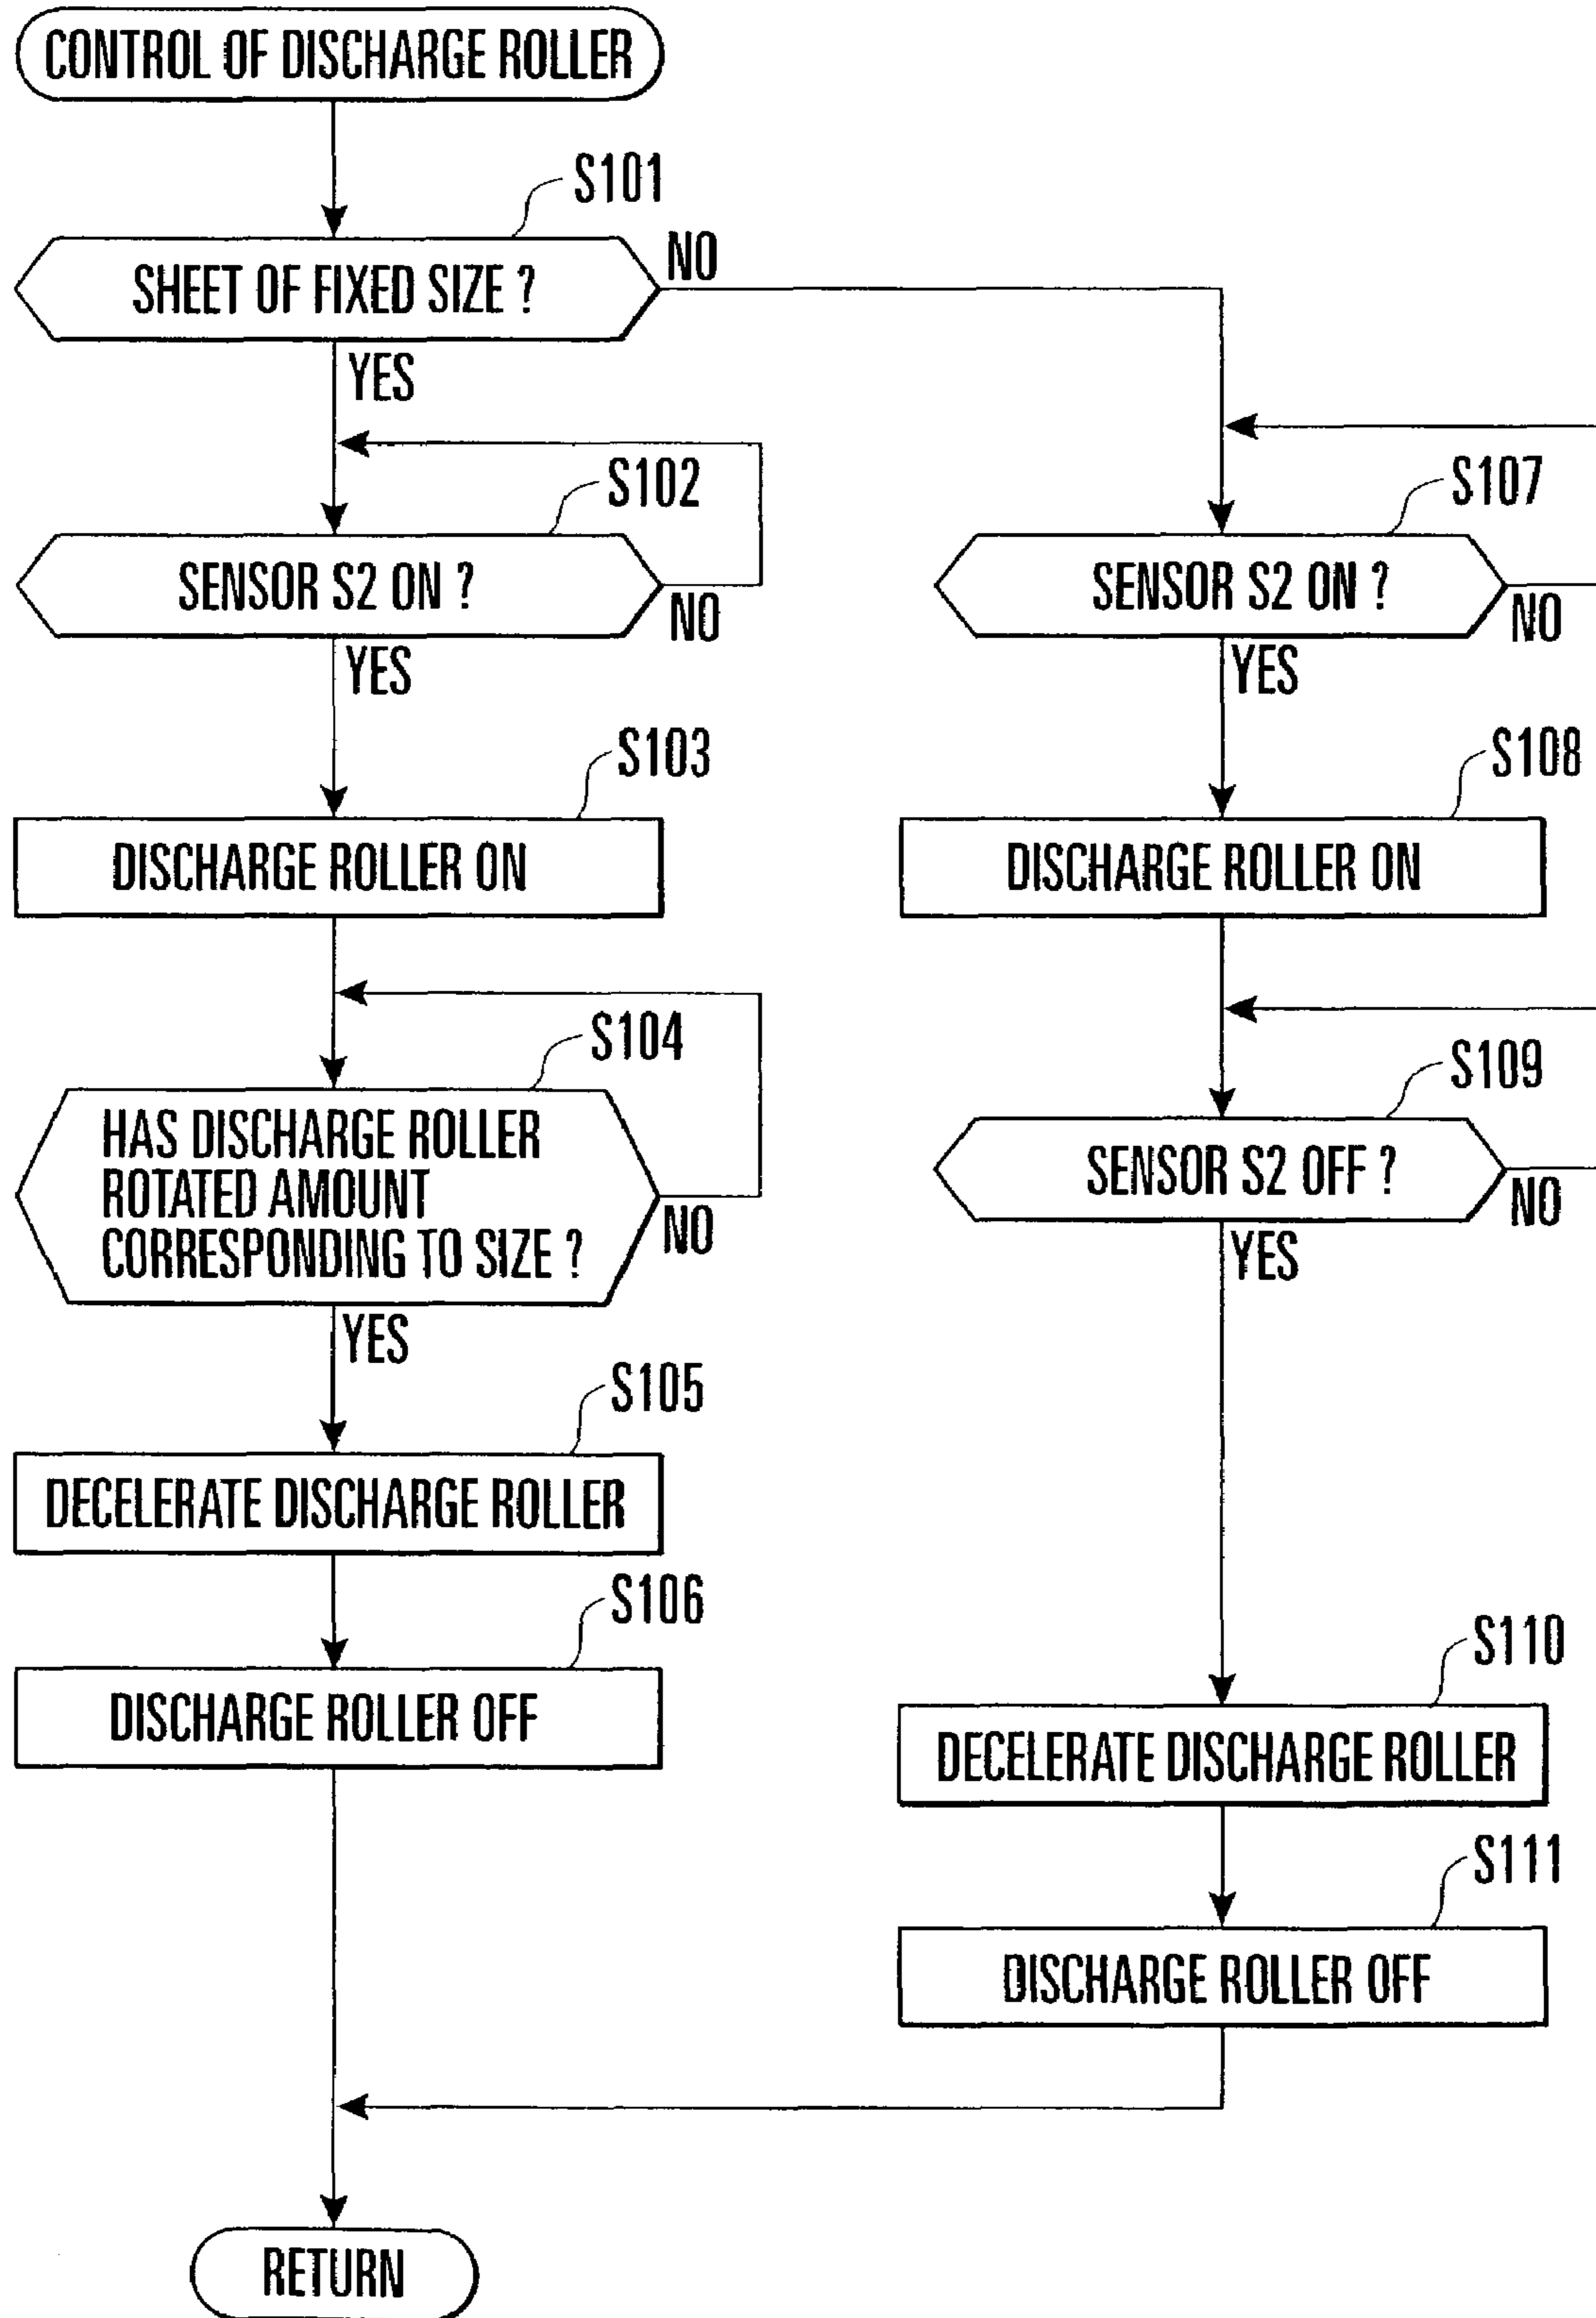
CONTROL OF DISCHARGE ROLLER

S101

SHEET OF FIXED SIZE ?

NO

YES

S102

SENSOR S2 ON ?

NO

YES

S103

DISCHARGE ROLLER ON

S104

HAS DISCHARGE ROLLER ROTATED AMOUNT CORRESPONDING TO SIZE ?

NO

YES

S105

DECELERATE DISCHARGE ROLLER

S106

DISCHARGE ROLLER OFF

S107

SENSOR S2 ON ?

NO

YES

S108

DISCHARGE ROLLER ON

S109

SENSOR S2 OFF ?

NO

YES

S110

DECELERATE DISCHARGE ROLLER

S111

DISCHARGE ROLLER OFF

RETURN